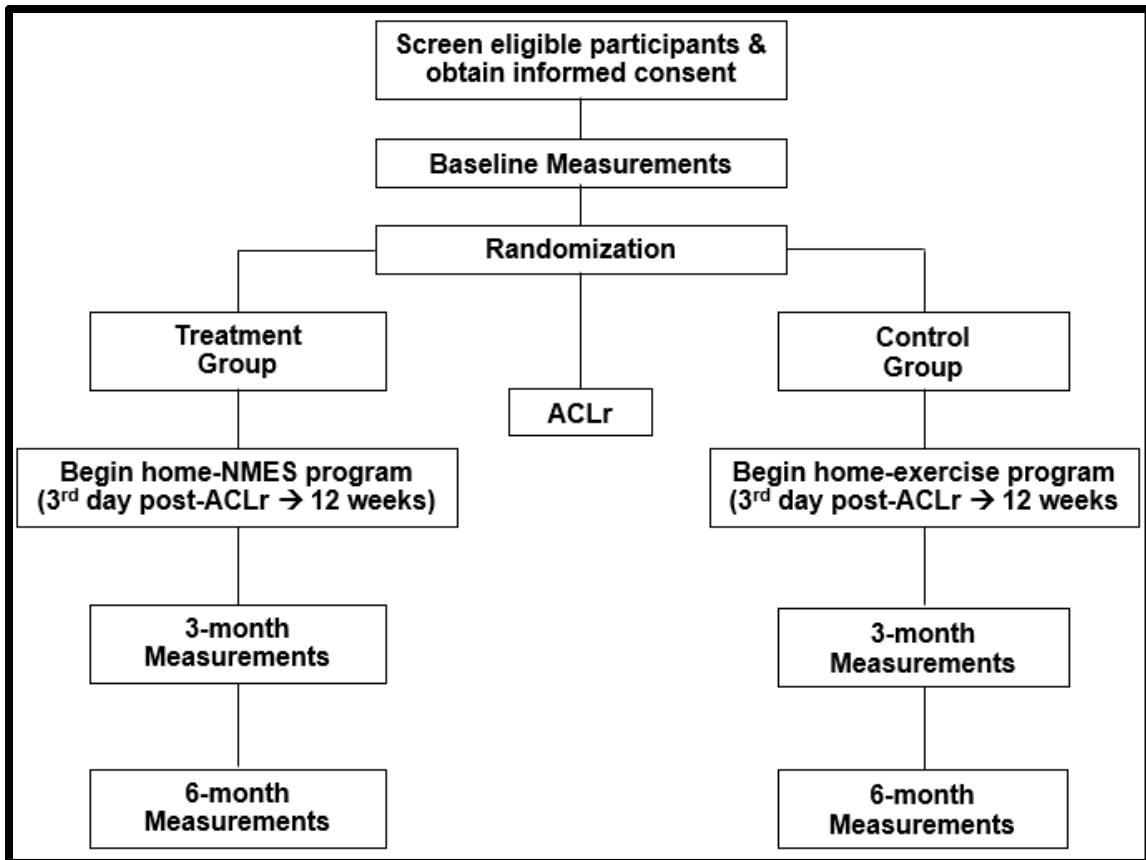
Screen eligible participants & obtain informed consent

Baseline Measurements

Randomization

Treatment Group

ACLr

Control Group

Begin home-NMES program ($3^{rd}$ day post-ACLr → 12 weeks)

Begin home-exercise program ($3^{rd}$ day post-ACLr → 12 weeks

3-month Measurements

3-month Measurements

6-month Measurements

6-month Measurements